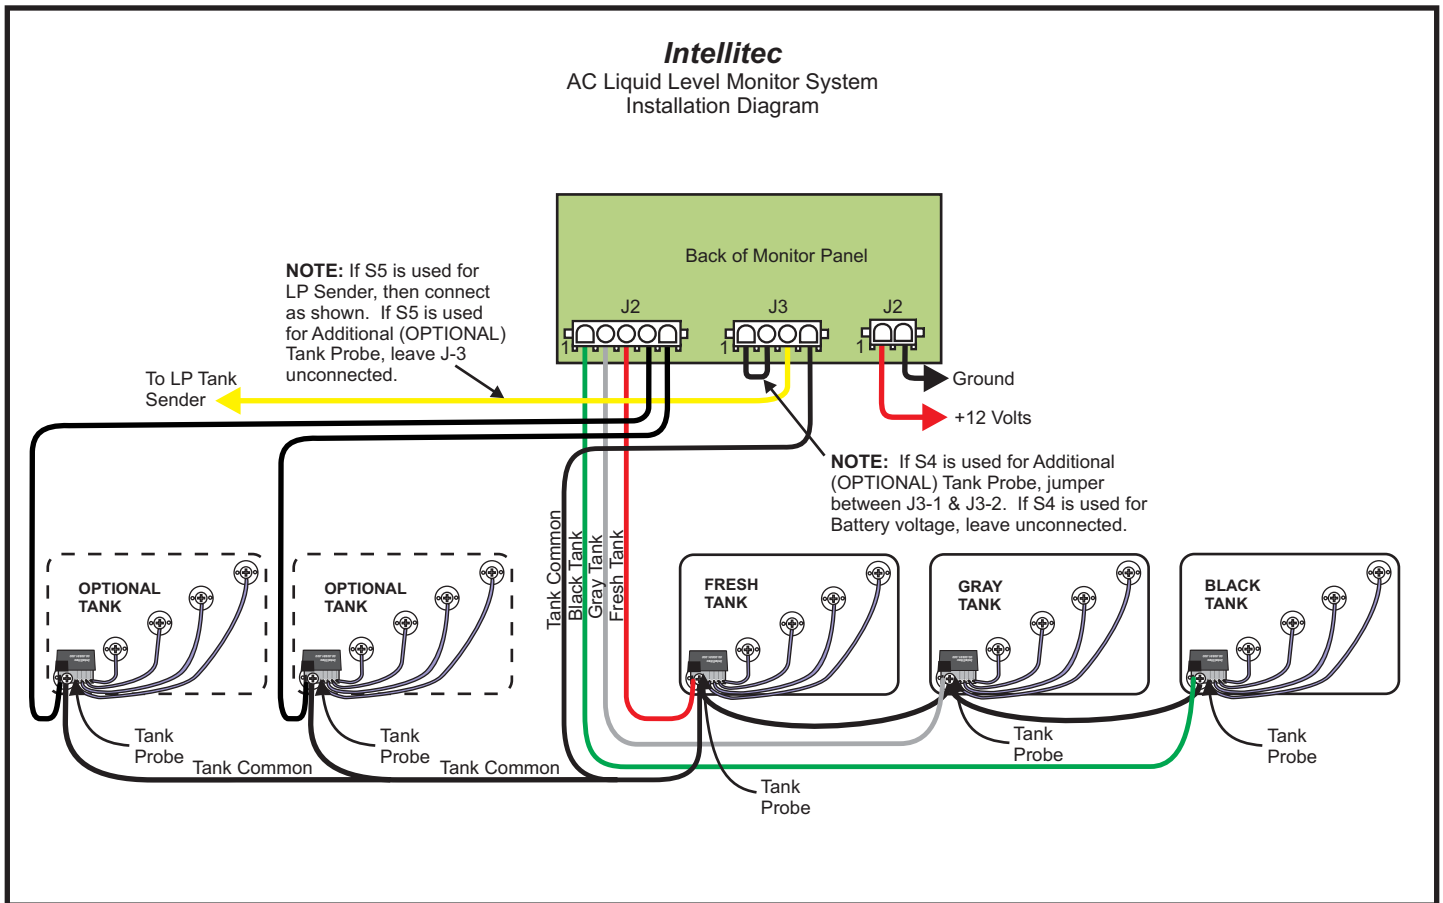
Intellitec
AC Liquid Level Monitor System
Installation Diagram

Back of Monitor Panel

J2
J3
J2
1
1
1

NOTE: If S5 is used for LP Sender, then connect as shown. If S5 is used for Additional (OPTIONAL) Tank Probe, leave J-3 unconnected.

To LP Tank Sender

Ground

+12 Volts

NOTE: If S4 is used for Additional (OPTIONAL) Tank Probe, jumper between J3-1 & J3-2. If S4 is used for Battery voltage, leave unconnected.

Tank Common
Black Tank
Gray Tank
Fresh Tank

OPTIONAL TANK

OPTIONAL TANK

FRESH TANK

GRAY TANK

BLACK TANK

Tank Probe
Tank Common

Tank Probe
Tank Common

Tank Probe

Tank Probe

Tank Probe